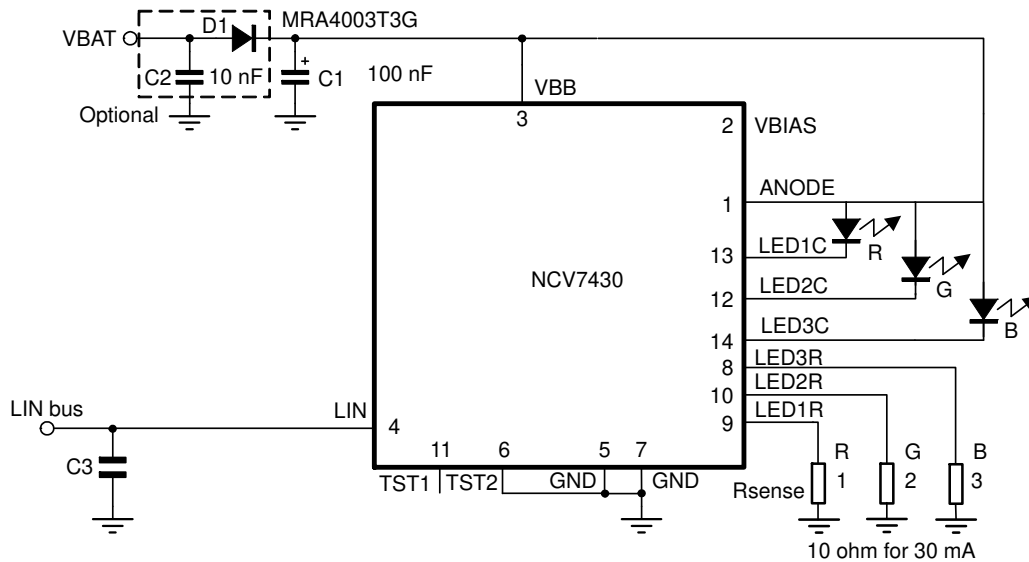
VBAT
D1
MRA4003T3G
C2
10 nF
+
C1
100 nF
Optional
VBB
3
2
VBIAS
ANODE
1
LED1C
R
13
NCV7430
LED2C
G
12
LED3C
B
14
LED3R
8
LED2R
10
LED1R
9
LIN bus
LIN
4
C3
11
6
5
7
TST1
TST2
GND
GND
R
G
B
Rsense
1
2
3
10 ohm for 30 mA